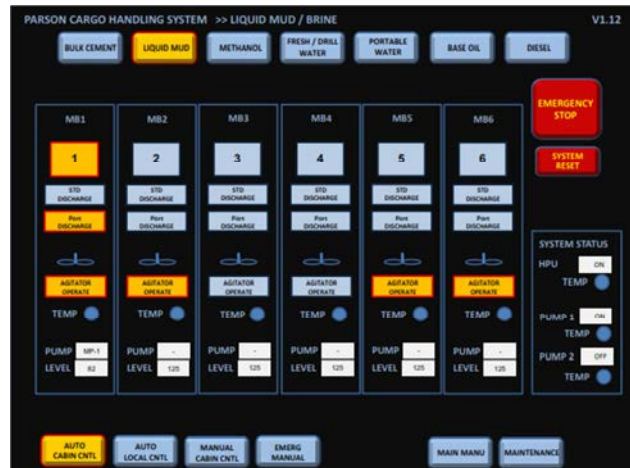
PARSON CARGO HANDLING SYSTEM >> LIQUID MUD / BRINE

V1.12

BULK CEMENT
LIQUID MUD
METHANOL
FRESH / DRILL WATER
PORTABLE WATER
BASE OIL
DIESEL

EMERGENCY STOP

SYSTEM RESET

MB1
1
STD DISCHARGE
Port DISCHARGE
AGITATOR OPERATE
TEMP
PUMP MP-1
LEVEL 82

MB2
2
STD DISCHARGE
Port DISCHARGE
AGITATOR OPERATE
TEMP
PUMP -
LEVEL 125

MB3
3
STD DISCHARGE
Port DISCHARGE
AGITATOR OPERATE
TEMP
PUMP -
LEVEL 125

MB4
4
STD DISCHARGE
Port DISCHARGE
AGITATOR OPERATE
TEMP
PUMP -
LEVEL 125

MB5
5
STD DISCHARGE
Port DISCHARGE
AGITATOR OPERATE
TEMP
PUMP -
LEVEL 125

MB6
6
STD DISCHARGE
Port DISCHARGE
AGITATOR OPERATE
TEMP
PUMP -
LEVEL 125

SYSTEM STATUS
HPU ON
TEMP
PUMP 1 ON
TEMP
PUMP 2 OFF
TEMP

AUTO CABIN CNTL
AUTO LOCAL CNTL
MANUAL CABIN CNTL
EMERG MANUAL
MAIN MANU
MAINTENANCE